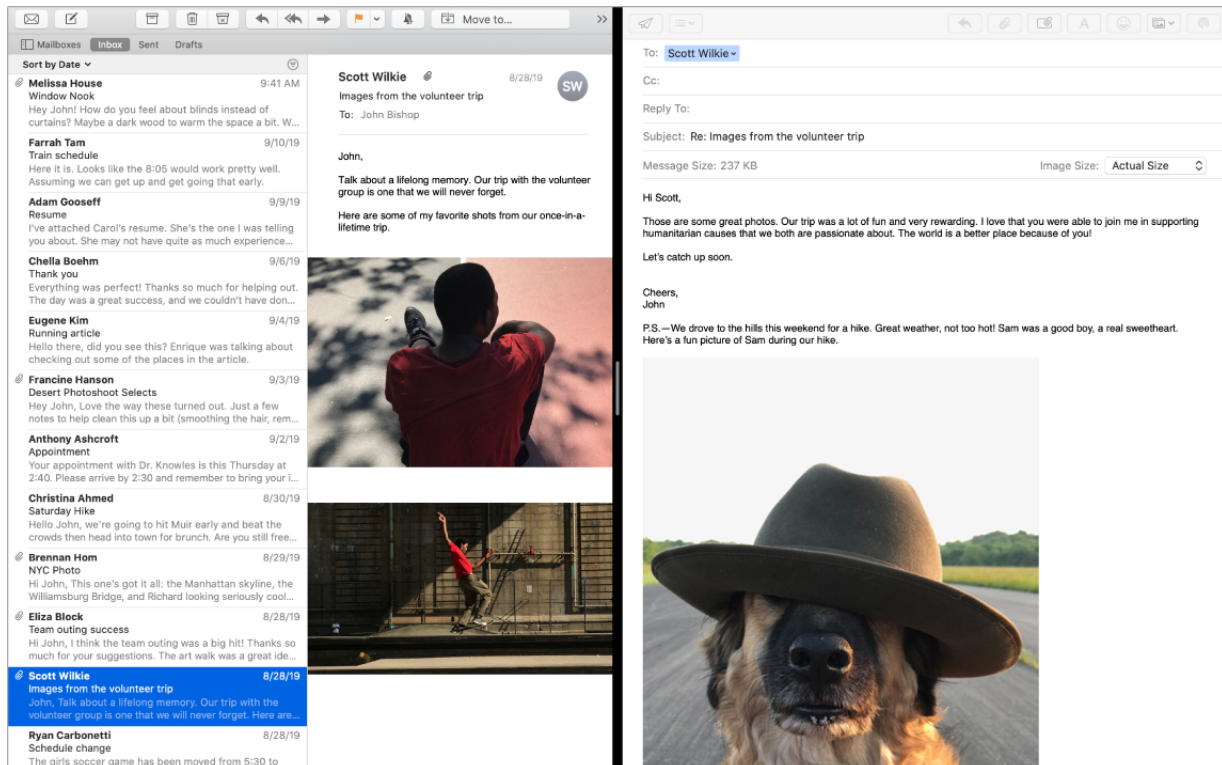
Move to...

Mailboxes Inbox Sent Drafts

Sort by Date

Melissa House 9:41 AM
Window Nook
Hey John! How do you feel about blinds instead of curtains? Maybe a dark wood to warm the space a bit. W...

Farrah Tam 9/10/19
Train schedule
Here it is. Looks like the 8:05 would work pretty well. Assuming we can get up and get going that early.

Adam Gooseff 9/9/19
Resume
I've attached Carol's resume. She's the one I was telling you about. She may not have quite as much experience...

Chella Boehm 9/6/19
Thank you
Everything was perfect! Thanks so much for helping out. The day was a great success, and we couldn't have don...

Eugene Kim 9/4/19
Running article
Hello there, did you see this? Enrique was talking about checking out some of the places in the article.

Francine Hanson 9/3/19
Desert Photoshoot Selects
Hey John, Love the way these turned out. Just a few notes to help clean this up a bit (smoothing the hair, rem...

Anthony Ashcroft 9/2/19
Appointment
Your appointment with Dr. Knowles is this Thursday at 2:45. Please arrive by 2:30 and remember to bring your i...

Christina Ahmed 8/30/19
Saturday Hike
Hello John, we're going to hit Muir early and beat the crowds then head into town for brunch. Are you still free...

Brennan Hom 8/29/19
NYC Photo
Hi John, This one's got it all: the Manhattan skyline, the Williamsburg Bridge, and Richard looking seriously cool...

Eliza Block 8/28/19
Team outing success
Hi John, I think the team outing was a big hit! Thanks so much for your suggestions. The art walk was a great ide...

Scott Wilkie 8/28/19
Images from the volunteer trip
John, Talk about a lifelong memory. Our trip with the volunteer group is one that we will never forget. Here are...

Ryan Carbonetti 8/28/19
Schedule change
The girls soccer game has been moved from 5:30 to

Scott Wilkie 8/28/19
SW
Images from the volunteer trip
To: John Bishop

John,

Talk about a lifelong memory. Our trip with the volunteer group is one that we will never forget.

Here are some of my favorite shots from our once-in-a-lifetime trip.

To: Scott Wilkie
Cc:
Reply To:
Subject: Re: Images from the volunteer trip
Message Size: 237 KB Image Size: Actual Size

Hi Scott,

Those are some great photos. Our trip was a lot of fun and very rewarding. I love that you were able to join me in supporting humanitarian causes that we both are passionate about. The world is a better place because of you!

Let's catch up soon.

Cheers,
John

P.S.—We drove to the hills this weekend for a hike. Great weather, not too hot! Sam was a good boy, a real sweetheart. Here's a fun picture of Sam during our hike.